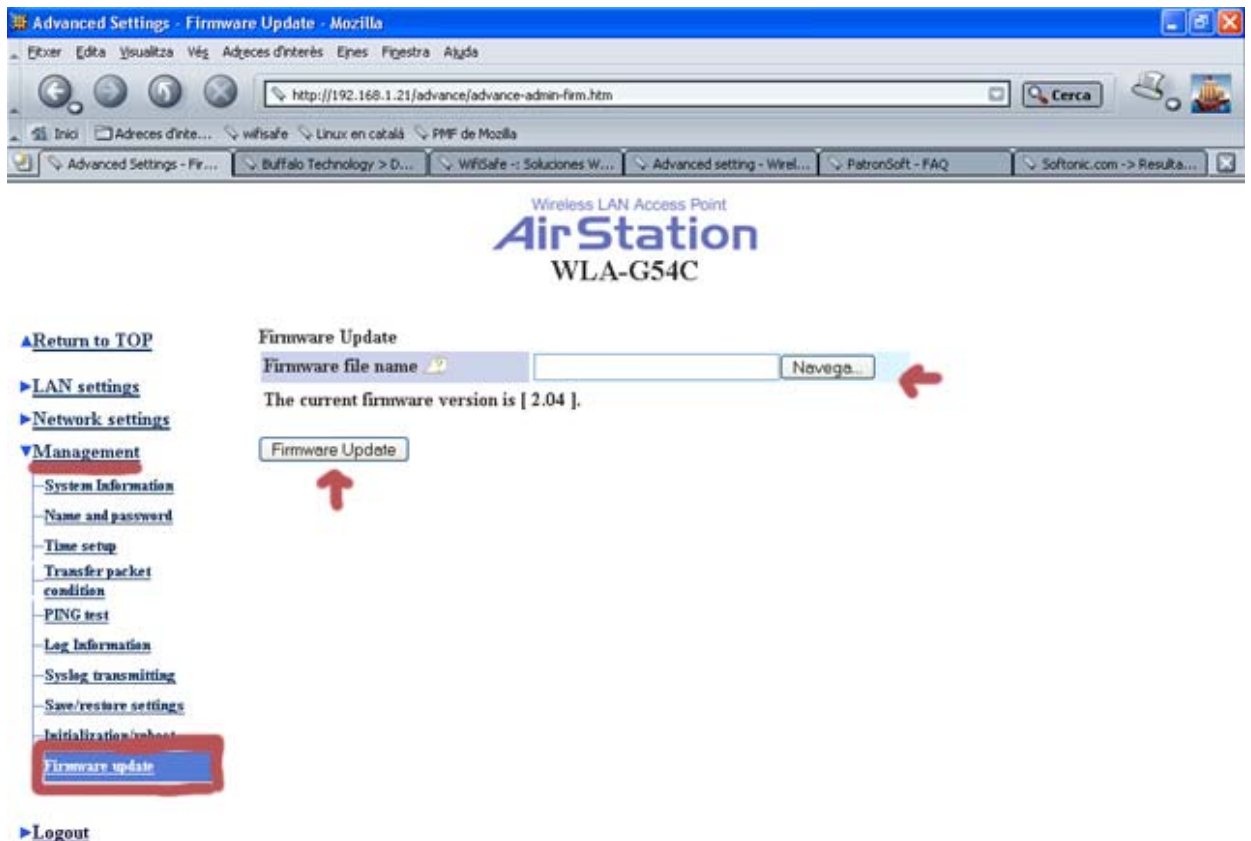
Advanced Settings - Firmware Update - Mozilla

Fitxer Edita Visualitza Vés Adreces d'interès Eines Finestra Ajuda

http://192.168.1.21/advance/advance-admin-firm.htm

Cerca

Inici Adreces d'inte... wifisafe Linux en català PMF de Mozilla

Advanced Settings - Fir... Buffalo Technology > D... WifiSafe -: Soluciones W... Advanced setting - Wirel... PatronSoft - FAQ Softonic.com -> Resulta...

Wireless LAN Access Point
AirStation
WLA-G54C

▲Return to TOP

►LAN settings

►Network settings

▼Management

System Information

Name and password

Time setup

Transfer packet condition

PING test

Log Information

Syslog transmitting

Save/restore settings

Initialization/reboot

Firmware update

►Logout

Firmware Update

| Firmware file name | Navega... |
|---|---|

The current firmware version is [ 2.04 ].

Firmware Update